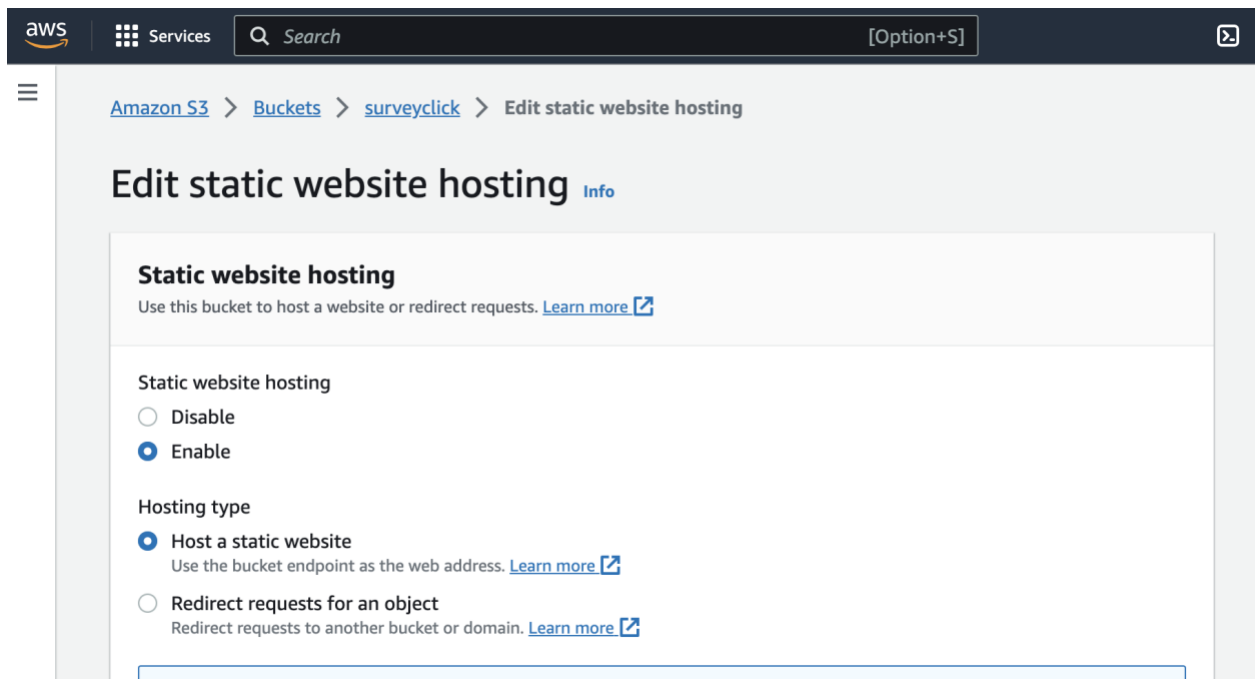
aws Services Search [Option+S]

Amazon S3 > Buckets > surveyclick > Edit static website hosting

Edit static website hosting Info

Static website hosting
Use this bucket to host a website or redirect requests. Learn more

Static website hosting
Disable
Enable

Hosting type
Host a static website
Use the bucket endpoint as the web address. Learn more
Redirect requests for an object
Redirect requests to another bucket or domain. Learn more